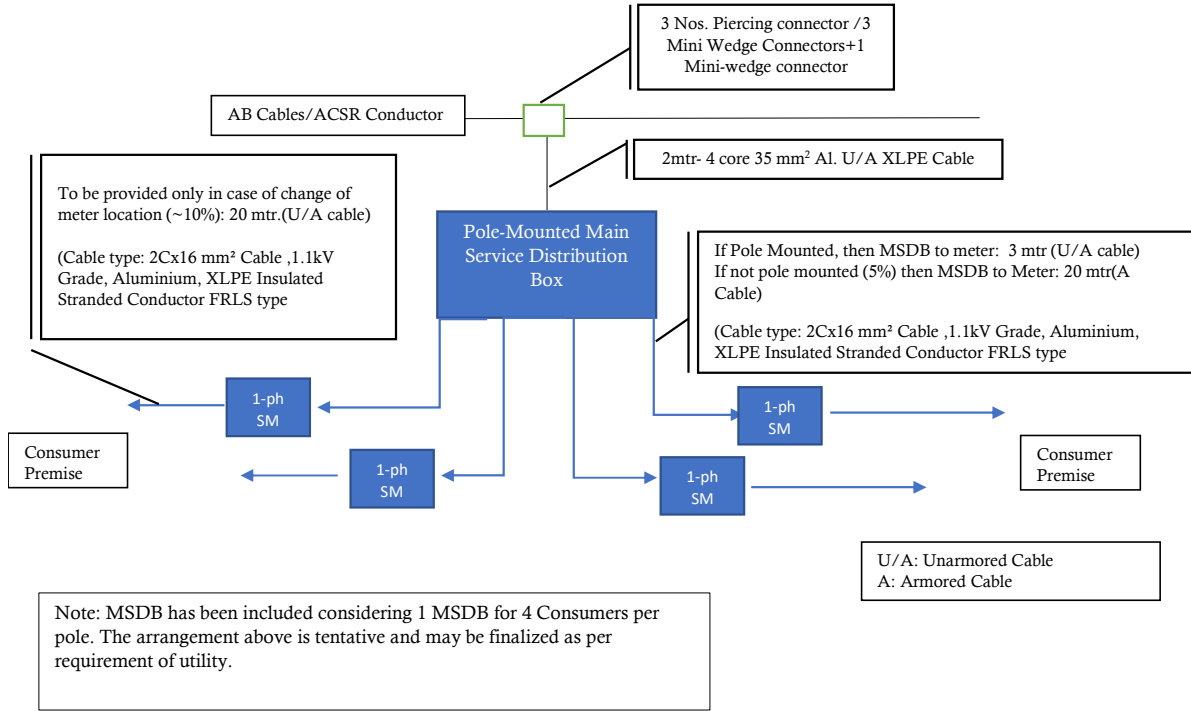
3 Nos. Piercing connector /3 Mini Wedge Connectors+1 Mini-wedge connector

AB Cables/ACSR Conductor

2mtr- 4 core 35 mm² Al. U/A XLPE Cable

To be provided only in case of change of meter location (~10%): 20 mtr.(U/A cable)

(Cable type: 2Cx16 mm² Cable ,1.1kV Grade, Aluminium, XLPE Insulated Stranded Conductor FRLS type

Pole-Mounted Main Service Distribution Box

If Pole Mounted, then MSDB to meter: 3 mtr (U/A cable)
If not pole mounted (5%) then MSDB to Meter: 20 mtr(A Cable)

(Cable type: 2Cx16 mm² Cable ,1.1kV Grade, Aluminium, XLPE Insulated Stranded Conductor FRLS type

1-ph SM

1-ph SM

1-ph SM

1-ph SM

Consumer Premise

Consumer Premise

U/A: Unarmored Cable
A: Armored Cable

Note: MSDB has been included considering 1 MSDB for 4 Consumers per pole. The arrangement above is tentative and may be finalized as per requirement of utility.